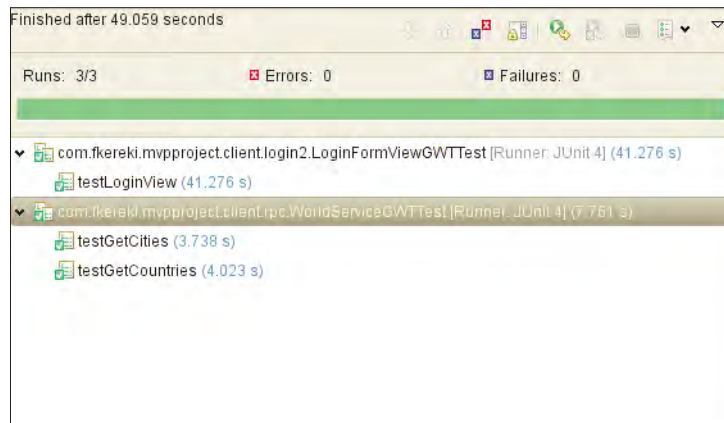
Finished after 49.059 seconds

Runs: 3/3 Errors: 0 Failures: 0

com.fkereki.mvpproject.client.login2.LoginFormViewGWTTest [Runner: JUnit 4] (41.276 s)
testLoginView (41.276 s)
com.fkereki.mvpproject.client.rpc.WorldServiceGWTTest [Runner: JUnit 4] (7.761 s)
testGetCities (3.738 s)
testGetCountries (4.023 s)